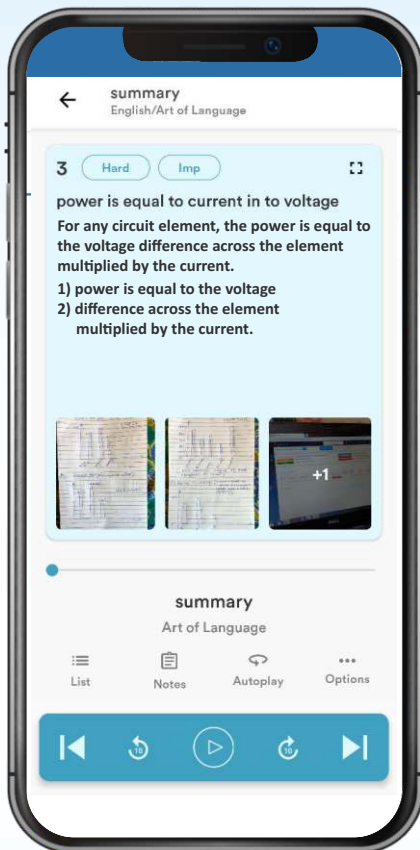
summary
English/Art of Language

3 Hard Imp

power is equal to current in to voltage

For any circuit element, the power is equal to the voltage difference across the element multiplied by the current.
1) power is equal to the voltage
2) difference across the element multiplied by the current.

+1

summary
Art of Language

List Notes Autoplay Options

10 10